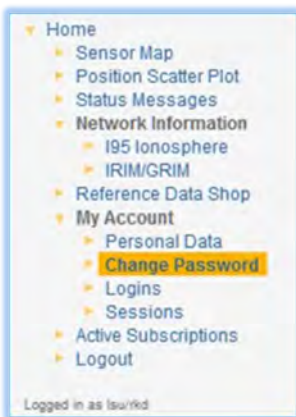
Home
Sensor Map
Position Scatter Plot
Status Messages
Network Information
I95 Ionosphere
IRIM/GRIM
Reference Data Shop
My Account
Personal Data
Change Password
Logins
Sessions
Active Subscriptions
Logout

Logged in as lsu/rkd